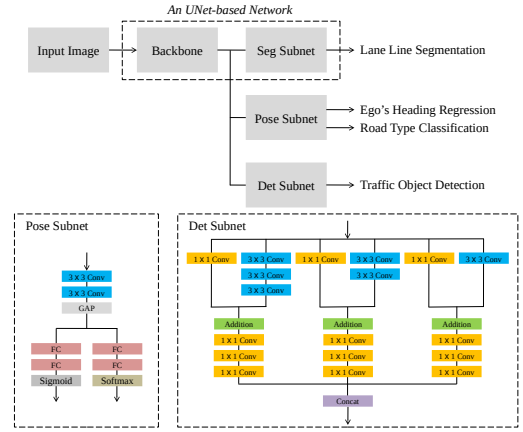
An UNet-based Network

Input Image

Backbone

Seg Subnet

Lane Line Segmentation

Pose Subnet

Ego's Heading Regression

Road Type Classification

Det Subnet

Traffic Object Detection

Pose Subnet

3 X 3 Conv

3 X 3 Conv

GAP

FC

FC

Sigmoid

FC

FC

Softmax

Det Subnet

1 X 1 Conv

3 X 3 Conv

3 X 3 Conv

3 X 3 Conv

1 X 1 Conv

3 X 3 Conv

3 X 3 Conv

1 X 1 Conv

3 X 3 Conv

Addition

1 X 1 Conv

1 X 1 Conv

1 X 1 Conv

Addition

1 X 1 Conv

1 X 1 Conv

1 X 1 Conv

Addition

1 X 1 Conv

1 X 1 Conv

1 X 1 Conv

Concat